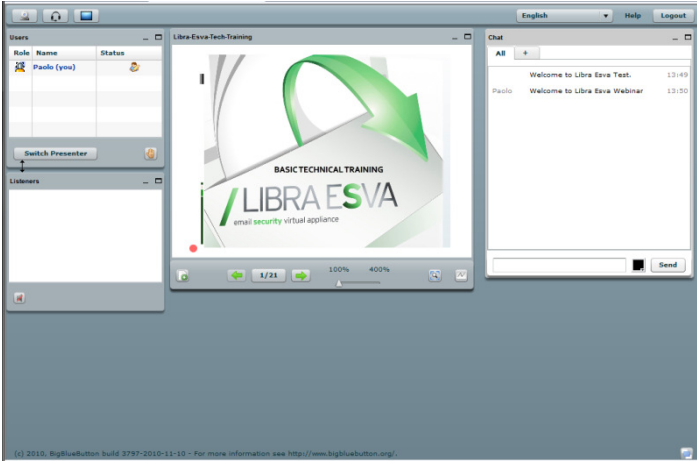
English
Help
Logout

Users
| Role | Name | Status |
|---|---|---|
| | Paolo (you) | |

Switch Presenter

Listeners

Libra-Esva-Tech-Training

BASIC TECHNICAL TRAINING

LIBRA ESVA

email security virtual appliance

1/21

100%
400%

Chat

All
+

Welcome to Libra Esva Test. 13:49

Paolo Welcome to Libra Esva Webinar 13:50

Send

(c) 2010. BigBlueButton build 3797-2010-11-10 - For more information see http://www.bigbluebutton.org/.